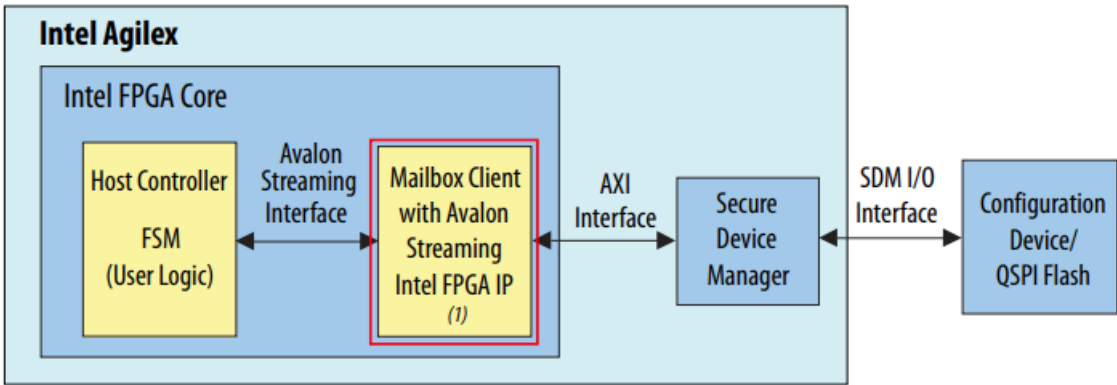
Intel Agilex

Intel FPGA Core

Host Controller

FSM
(User Logic)

Avalon Streaming Interface

Mailbox Client with Avalon Streaming Intel FPGA IP
(1)

AXI Interface

Secure Device Manager

SDM I/O Interface

Configuration Device/ QSPI Flash